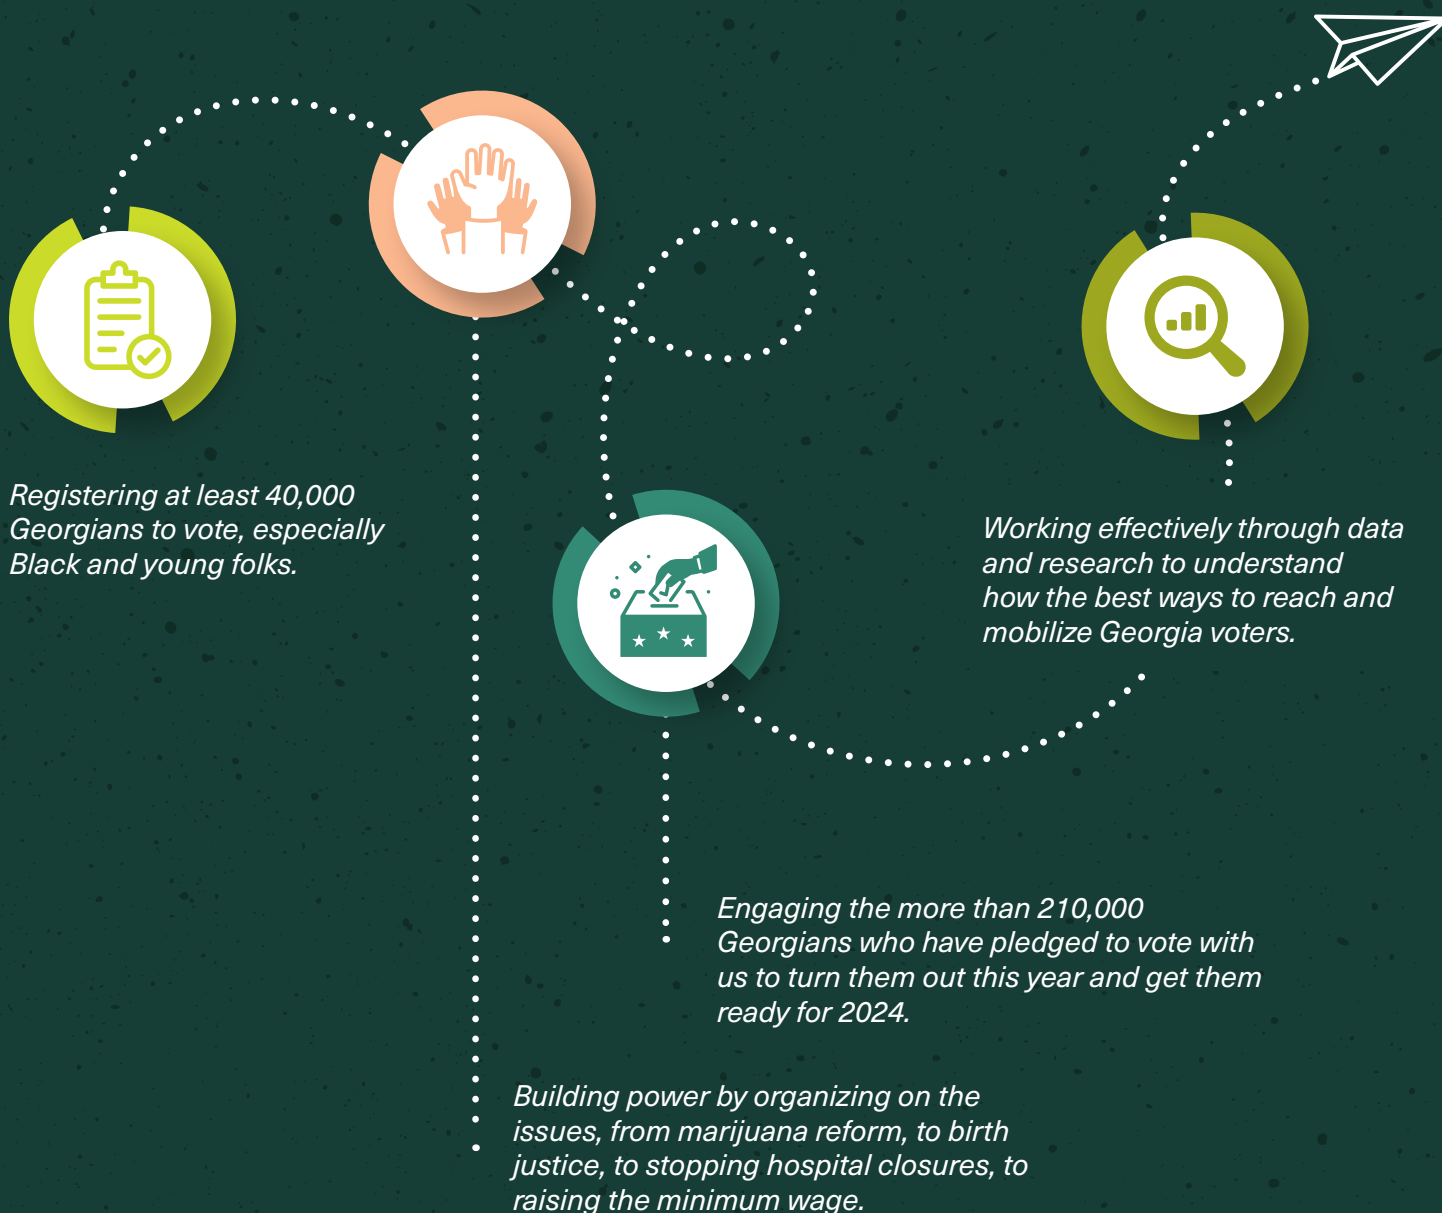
Registering at least 40,000 Georgians to vote, especially Black and young folks.

Building power by organizing on the issues, from marijuana reform, to birth justice, to stopping hospital closures, to raising the minimum wage.

Engaging the more than 210,000 Georgians who have pledged to vote with us to turn them out this year and get them ready for 2024.

Working effectively through data and research to understand how the best ways to reach and mobilize Georgia voters.